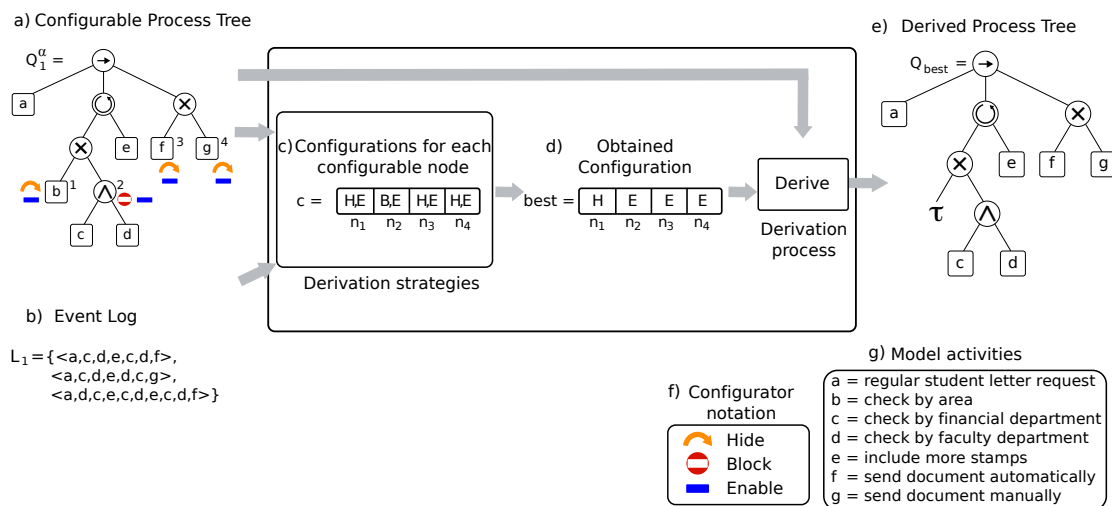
a) Configurable Process Tree

$Q_1^{\alpha} =$

a

e

f 3

g 4

b 1

2

c

d

c) Configurations for each configurable node

c =

| H,E | B,E | H,E | H,E |
|---|---|---|---|
| $n_1$ | $n_2$ | $n_3$ | $n_4$ |

Derivation strategies

d) Obtained Configuration

best =

| H | E | E | E |
|---|---|---|---|
| $n_1$ | $n_2$ | $n_3$ | $n_4$ |

Derive

Derivation process

e) Derived Process Tree

$Q_{best} =$

a

e

f

g

$\tau$

c

d

b) Event Log

$L_1$ = {<a,c,d,e,c,d,f>,
<a,c,d,e,d,c,g>,
<a,d,c,e,c,d,e,c,d,f>}

f) Configurator notation

Hide

Block

Enable

g) Model activities

a = regular student letter request
b = check by area
c = check by financial department
d = check by faculty department
e = include more stamps
f = send document automatically
g = send document manually